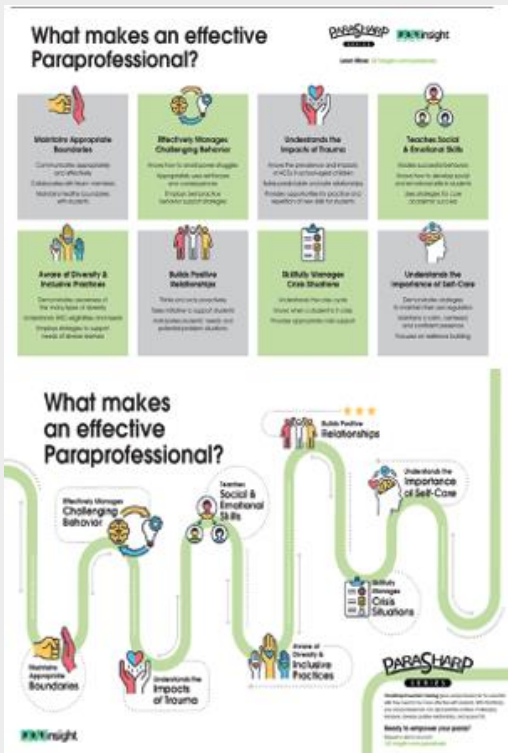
What makes an effective Paraprofessional?

PARASHARP SERIES

insight

Learn More: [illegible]

Maintains Appropriate Boundaries

Communicates appropriately and effectively

Collaborates with team members

Maintains healthy boundaries with students

Effectively Manages Challenging Behavior

Knows how to avoid power struggles

Appropriately uses reinforcers and consequences

Employs behavior support strategies

Understands the Impacts of Trauma

Knows the prevalence and impacts of ACEs

Builds predictable and safe relationships

Provides opportunities for practice and repetition of new skills for students

Teaches Social & Emotional Skills

Models successful behaviors

Knows how to develop social and emotional skills in students

Uses strategies for core academic success

Aware of Diversity & Inclusive Practices

Demonstrates awareness of the many types of diversity

Understands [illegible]

Employs strategies to support needs of diverse learners

Builds Positive Relationships

Thinks and acts proactively

Takes initiative to support students

Anticipates students' needs and potential problem situations

Skillfully Manages Crisis Situations

Understands the crisis cycle

Knows when a student is in crisis

Provides appropriate crisis support

Understands the Importance of Self-Care

Demonstrates strategies to maintain their own regulation

Maintains a calm, centered, and confident presence

Focuses on resilience building

What makes an effective Paraprofessional?

Builds Positive Relationships

Understands the Importance of Self-Care

Teaches Social & Emotional Skills

Effectively Manages Challenging Behavior

Skillfully Manages Crisis Situations

Maintains Appropriate Boundaries

Understands the Impacts of Trauma

Aware of Diversity & Inclusive Practices

PARASHARP SERIES

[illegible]

Ready to empower your paras?

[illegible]

insight